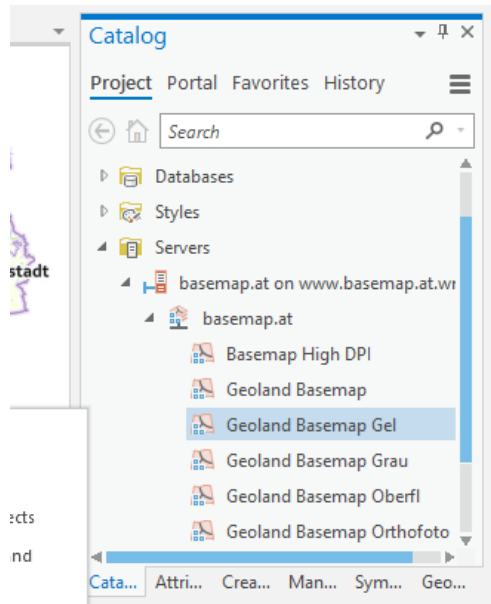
stadt

ects

nd

Catalog

Project Portal Favorites History

Search

Databases

Styles

Servers

basemap.at on www.basemap.at.wi

basemap.at

Basemap High DPI

Geoland Basemap

Geoland Basemap Gel

Geoland Basemap Grau

Geoland Basemap Oberfl

Geoland Basemap Orthofoto

Cata... Attri... Crea... Man... Sym... Geo...